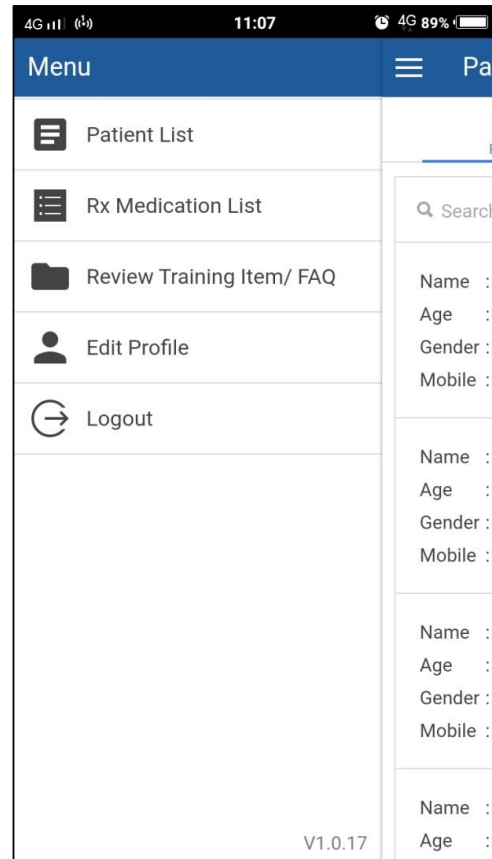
4G 11:07 4G 89%

Menu

Patient List

Rx Medication List

Review Training Item/ FAQ

Edit Profile

Logout

V1.0.17

Pa

Search

Name :
Age :
Gender :
Mobile :

Name :
Age :
Gender :
Mobile :

Name :
Age :
Gender :
Mobile :

Name :
Age :